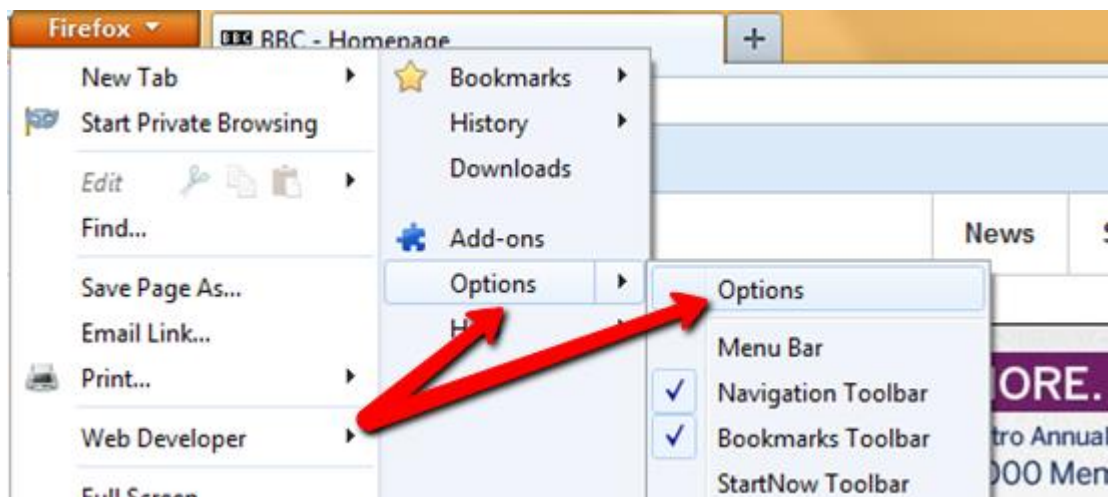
Firefox
BBC BBC - Homepage
+
New Tab
Start Private Browsing
Edit
Find...
Save Page As...
Email Link...
Print...
Web Developer
Full Screen
Bookmarks
History
Downloads
Add-ons
Options
H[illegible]
Options
Menu Bar
✓ Navigation Toolbar
✓ Bookmarks Toolbar
StartNow Toolbar
News
S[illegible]
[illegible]ORE.
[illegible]tro Annual
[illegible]00 Men